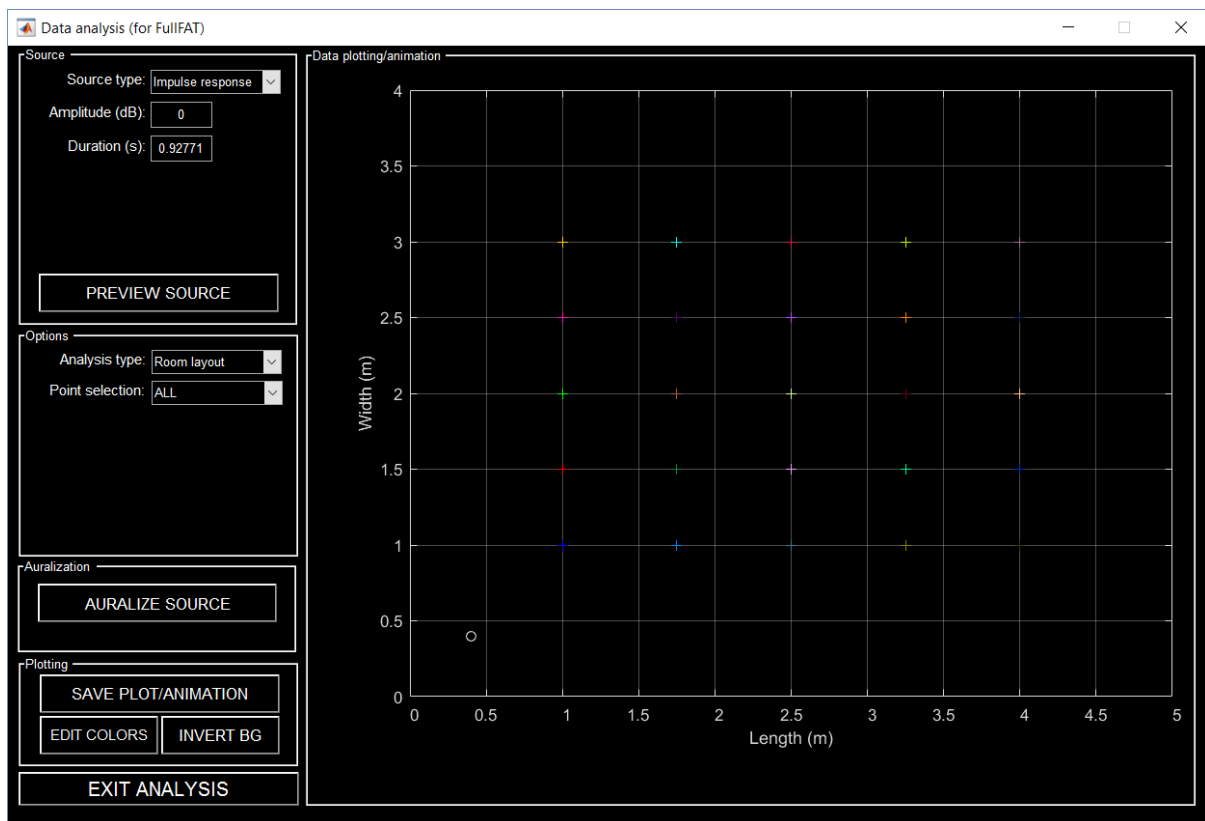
Data analysis (for FullFAT)

Source
Source type: Impulse response
Amplitude (dB): 0
Duration (s): 0.92771
PREVIEW SOURCE

Options
Analysis type: Room layout
Point selection: ALL

Auralization
AURALIZE SOURCE

Plotting
SAVE PLOT/ANIMATION
EDIT COLORS
INVERT BG
EXIT ANALYSIS

Data plotting/animation
Width (m)
4
3.5
3
2.5
2
1.5
1
0.5
0
0
0.5
1
1.5
2
2.5
3
3.5
4
4.5
5
Length (m)